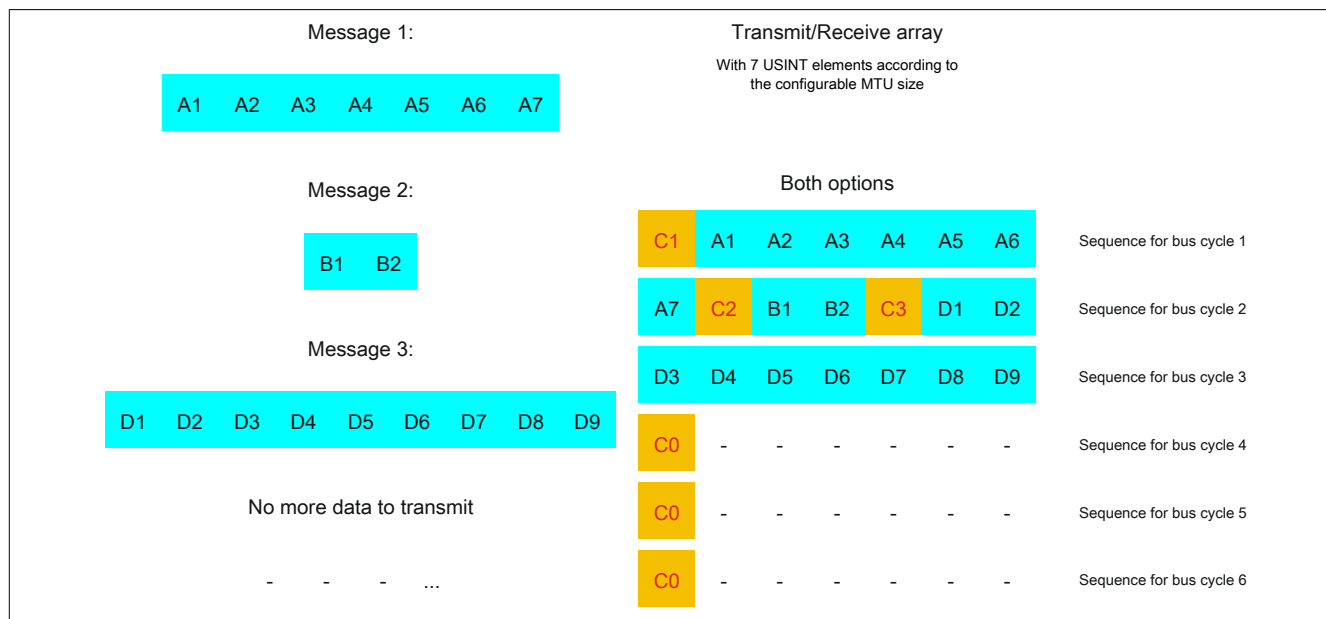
Message 1:

| A1 | A2 | A3 | A4 | A5 | A6 | A7 |
|---|---|---|---|---|---|---|

Message 2:

| B1 | B2 |
|---|---|

Message 3:

| D1 | D2 | D3 | D4 | D5 | D6 | D7 | D8 | D9 |
|---|---|---|---|---|---|---|---|---|

No more data to transmit

- - - ...

Transmit/Receive array

With 7 USINT elements according to the configurable MTU size

Both options

| | | | | | | | |
|---|---|---|---|---|---|---|---|
| C1 | A1 | A2 | A3 | A4 | A5 | A6 | Sequence for bus cycle 1 |
| A7 | C2 | B1 | B2 | C3 | D1 | D2 | Sequence for bus cycle 2 |
| D3 | D4 | D5 | D6 | D7 | D8 | D9 | Sequence for bus cycle 3 |
| C0 | - | - | - | - | - | - | Sequence for bus cycle 4 |
| C0 | - | - | - | - | - | - | Sequence for bus cycle 5 |
| C0 | - | - | - | - | - | - | Sequence for bus cycle 6 |